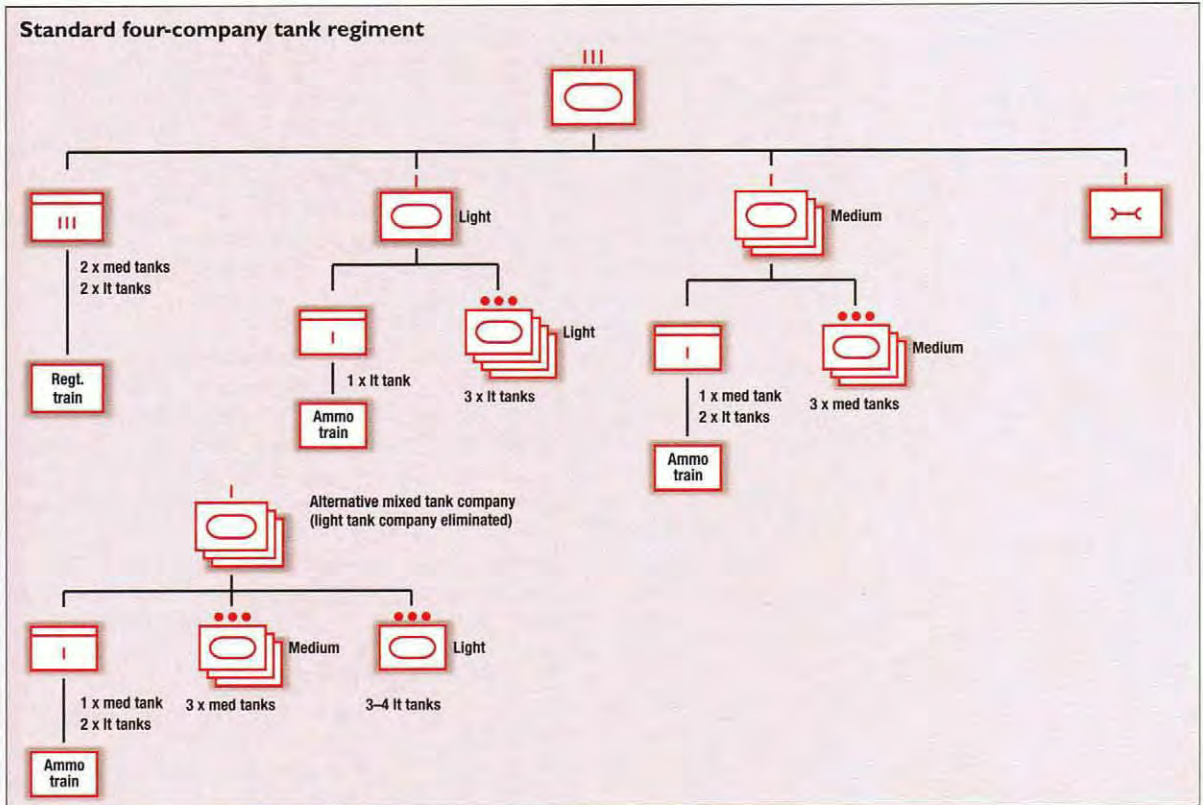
Standard four-company tank regiment

III

III

2 x med tanks
2 x lt tanks

Regt. train

I

Light

I

1 x lt tank

Ammo train

Light

3 x lt tanks

I

Medium

I

1 x med tank
2 x lt tanks

Ammo train

Medium

3 x med tanks

I

Alternative mixed tank company (light tank company eliminated)

I

1 x med tank
2 x lt tanks

Ammo train

Medium

3 x med tanks

Light

3–4 lt tanks